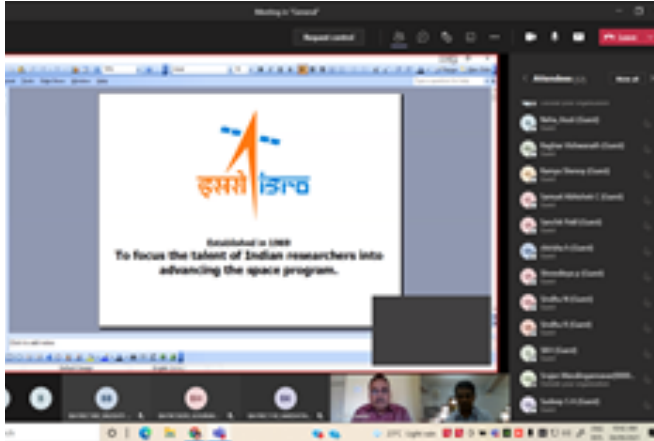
Meeting in "General"

Request control

Leave

इसरो ISRO

Established in 1969
To focus the talent of Indian researchers into advancing the space program.

Attendees

Neha, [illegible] (Guest)

Raghav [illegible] (Guest)

Ramya Shenoy (Guest)

Santosh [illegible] (Guest)

Sanchit Patil (Guest)

Akhila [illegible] (Guest)

Shreedhara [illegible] (Guest)

Sindhu N (Guest)

Sindhu N (Guest)

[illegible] (Guest)

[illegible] (Guest)

Sudeep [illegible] (Guest)

Click to add notes

23°C